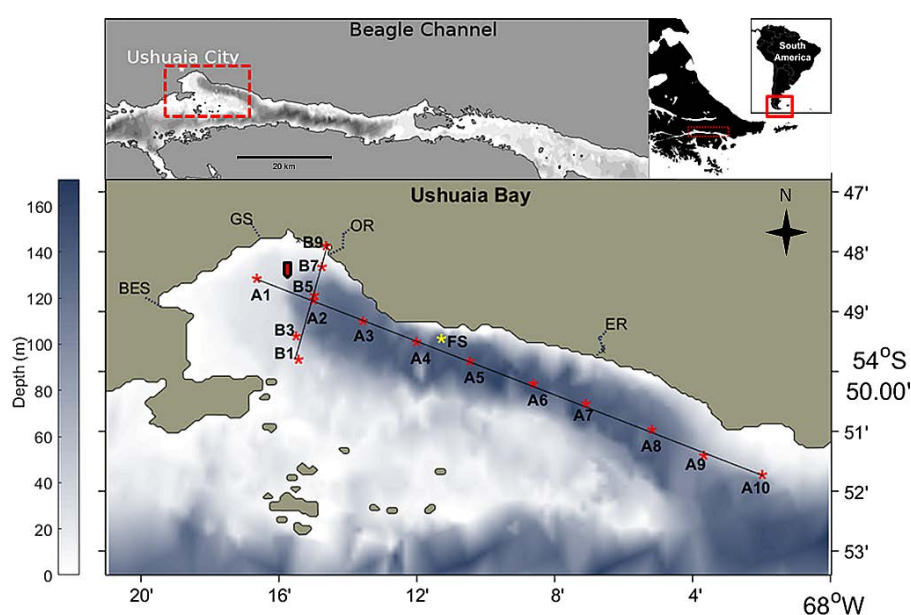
Beagle Channel
Ushuaia City
20 km
South America

Ushuaia Bay
N
160
140
120
100
80
60
40
20
0
Depth (m)
GS
OR
B9
B7
BES
A1
B5
A2
B3
B1
A3
A4
FS
ER
A5
A6
A7
A8
A9
A10
47'
48'
49'
54°S
50.00'
51'
52'
53'
20'
16'
12'
8'
4'
68°W